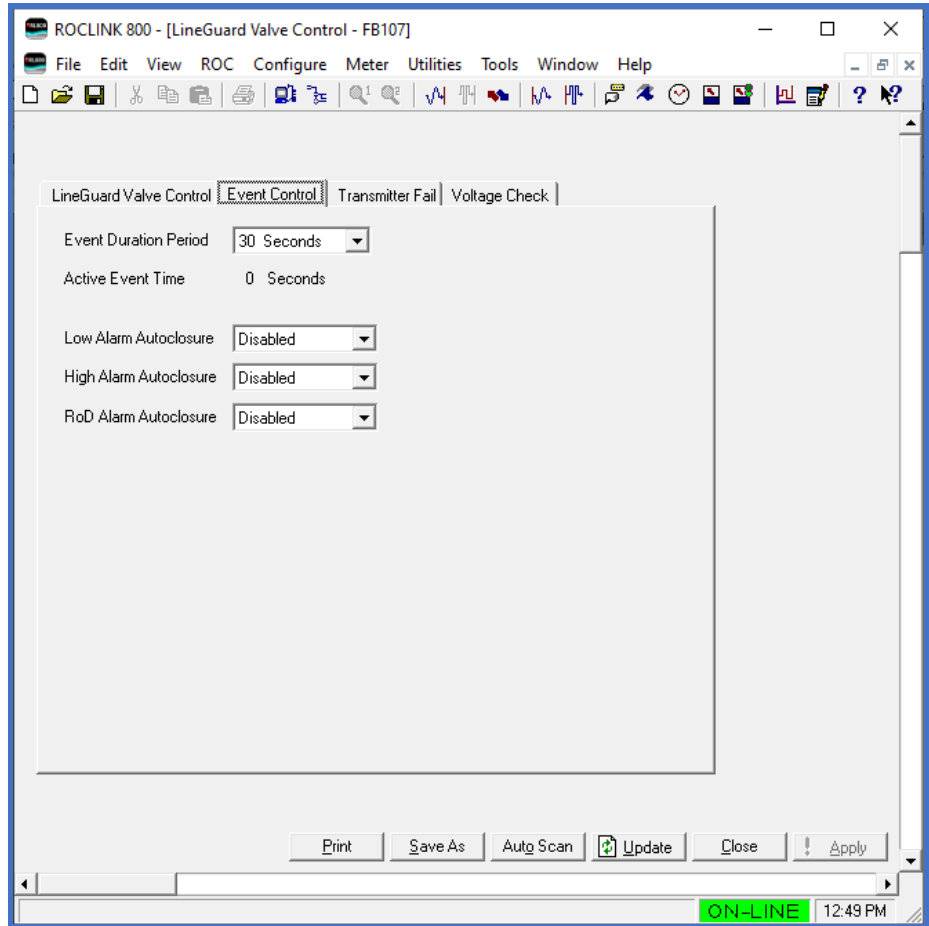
ROCLINK 800 - [LineGuard Valve Control - FB107]

File Edit View ROC Configure Meter Utilities Tools Window Help

LineGuard Valve Control | Event Control | Transmitter Fail | Voltage Check

Event Duration Period 30 Seconds

Active Event Time 0 Seconds

Low Alarm Autoclosure Disabled

High Alarm Autoclosure Disabled

RoD Alarm Autoclosure Disabled

Print Save As Auto Scan Update Close Apply

ON-LINE 12:49 PM